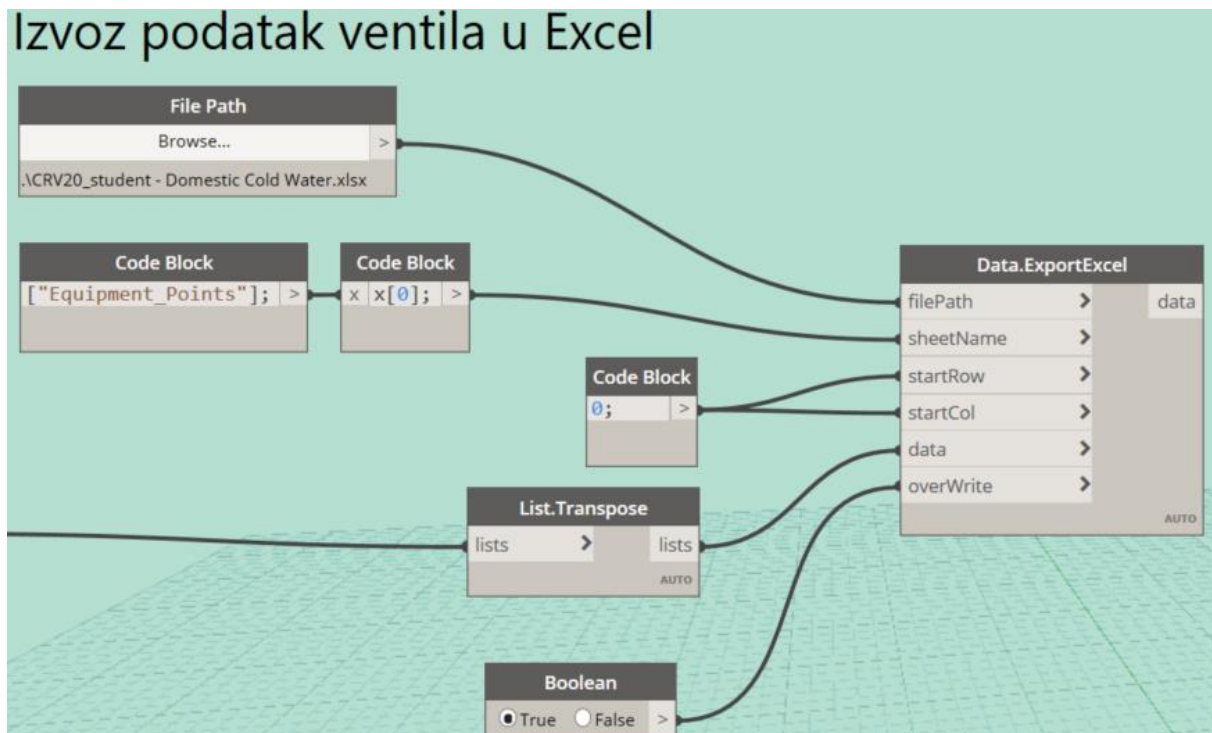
Izvoz podatak ventila u Excel

File Path
Browse...
>
.\CRV20_student - Domestic Cold Water.xlsx

Code Block
["Equipment_Points"];
>

Code Block
x
x[0];
>

Data.ExportExcel
filePath
>
data
sheetName
>
startRow
>
startCol
>
data
>
overWrite
>
AUTO

Code Block
0;
>

List.Transpose
lists
>
lists
AUTO

Boolean
True
False
>